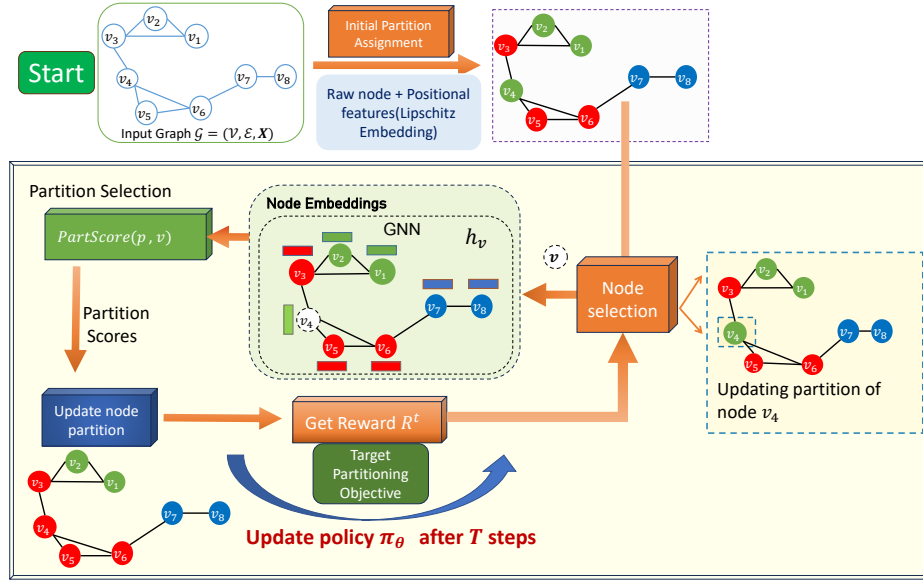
Start

$v_2$ $v_3$ $v_1$ $v_4$ $v_7$ $v_8$ $v_5$ $v_6$

Input Graph $\mathcal{G} = (\mathcal{V}, \mathcal{E}, \boldsymbol{X})$

Initial Partition Assignment

Raw node + Positional features(Lipschitz Embedding)

$v_2$ $v_3$ $v_1$ $v_7$ $v_8$ $v_4$ $v_5$ $v_6$

Partition Selection

$PartScore(p, v)$

Partition Scores

Node Embeddings

GNN

$h_v$

$v_2$ $v_3$ $v_1$ $v_7$ $v_8$ $v_4$ $v_5$ $v_6$

$v$

Node selection

$v_2$ $v_3$ $v_1$ $v_4$ $v_7$ $v_8$ $v_5$ $v_6$

Updating partition of node $v_4$

Update node partition

Get Reward $R^t$

Target Partitioning Objective

$v_2$ $v_3$ $v_1$ $v_4$ $v_7$ $v_8$ $v_5$ $v_6$

Update policy $\pi_\theta$ after $T$ steps